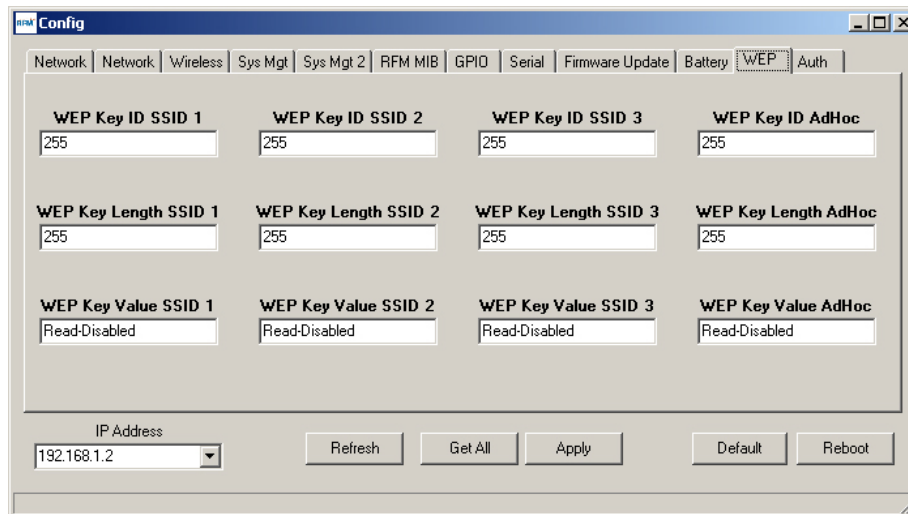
RFM Config

Network | Network | Wireless | Sys Mgt | Sys Mgt 2 | RFM MIB | GPIO | Serial | Firmware Update | Battery | WEP | Auth

WEP Key ID SSID 1
255

WEP Key ID SSID 2
255

WEP Key ID SSID 3
255

WEP Key ID AdHoc
255

WEP Key Length SSID 1
255

WEP Key Length SSID 2
255

WEP Key Length SSID 3
255

WEP Key Length AdHoc
255

WEP Key Value SSID 1
Read-Disabled

WEP Key Value SSID 2
Read-Disabled

WEP Key Value SSID 3
Read-Disabled

WEP Key Value AdHoc
Read-Disabled

IP Address
192.168.1.2

Refresh | Get All | Apply | Default | Reboot